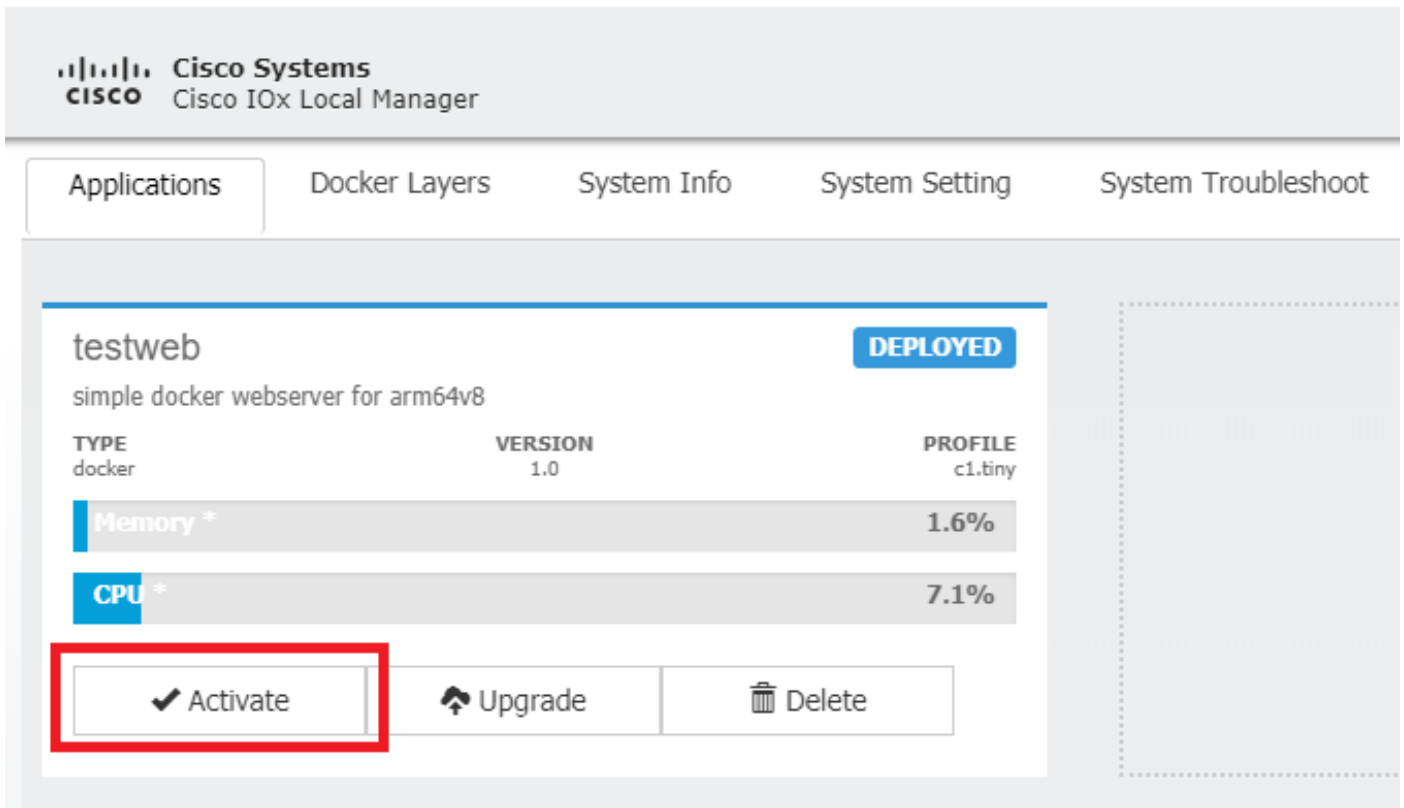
cisco Cisco Systems
Cisco IOx Local Manager

Applications Docker Layers System Info System Setting System Troubleshoot

testweb DEPLOYED

simple docker webserver for arm64v8

| TYPE | VERSION | PROFILE |
|---|---|---|
| docker | 1.0 | c1.tiny |

Memory * 1.6%

CPU * 7.1%

Activate Upgrade Delete